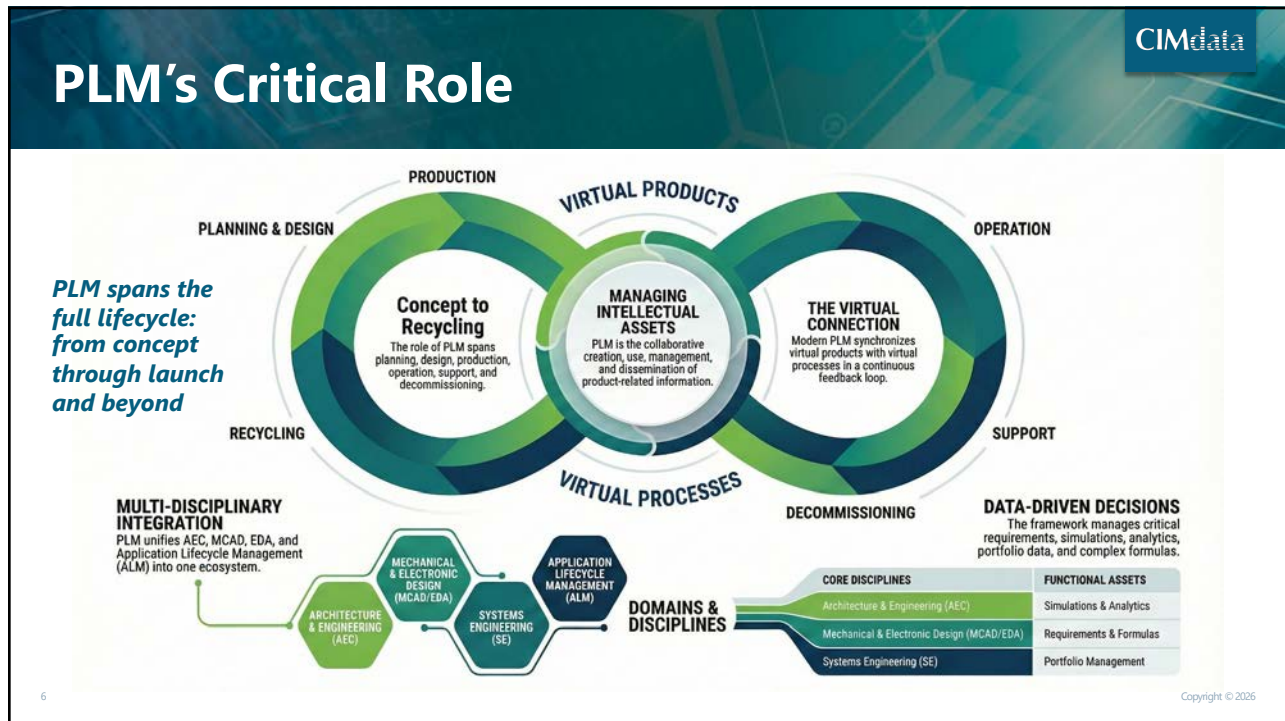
CIMdata

PLM's Critical Role

PLM spans the full lifecycle: from concept through launch and beyond

PRODUCTION

VIRTUAL PRODUCTS

PLANNING & DESIGN

OPERATION

Concept to Recycling

The role of PLM spans planning, design, production, operation, support, and decommissioning.

MANAGING INTELLECTUAL ASSETS

PLM is the collaborative creation, use, management, and dissemination of product-related information.

THE VIRTUAL CONNECTION

Modern PLM synchronizes virtual products with virtual processes in a continuous feedback loop.

RECYCLING

SUPPORT

VIRTUAL PROCESSES

DECOMMISSIONING

MULTI-DISCIPLINARY INTEGRATION

PLM unifies AEC, MCAD, EDA, and Application Lifecycle Management (ALM) into one ecosystem.

DATA-DRIVEN DECISIONS

The framework manages critical requirements, simulations, analytics, portfolio data, and complex formulas.

ARCHITECTURE & ENGINEERING (AEC)

MECHANICAL & ELECTRONIC DESIGN (MCAD/EDA)

SYSTEMS ENGINEERING (SE)

APPLICATION LIFECYCLE MANAGEMENT (ALM)

DOMAINS & DISCIPLINES

| CORE DISCIPLINES | FUNCTIONAL ASSETS |
|---|---|
| Architecture & Engineering (AEC) | Simulations & Analytics |
| Mechanical & Electronic Design (MCAD/EDA) | Requirements & Formulas |
| Systems Engineering (SE) | Portfolio Management |

6

Copyright © 2026